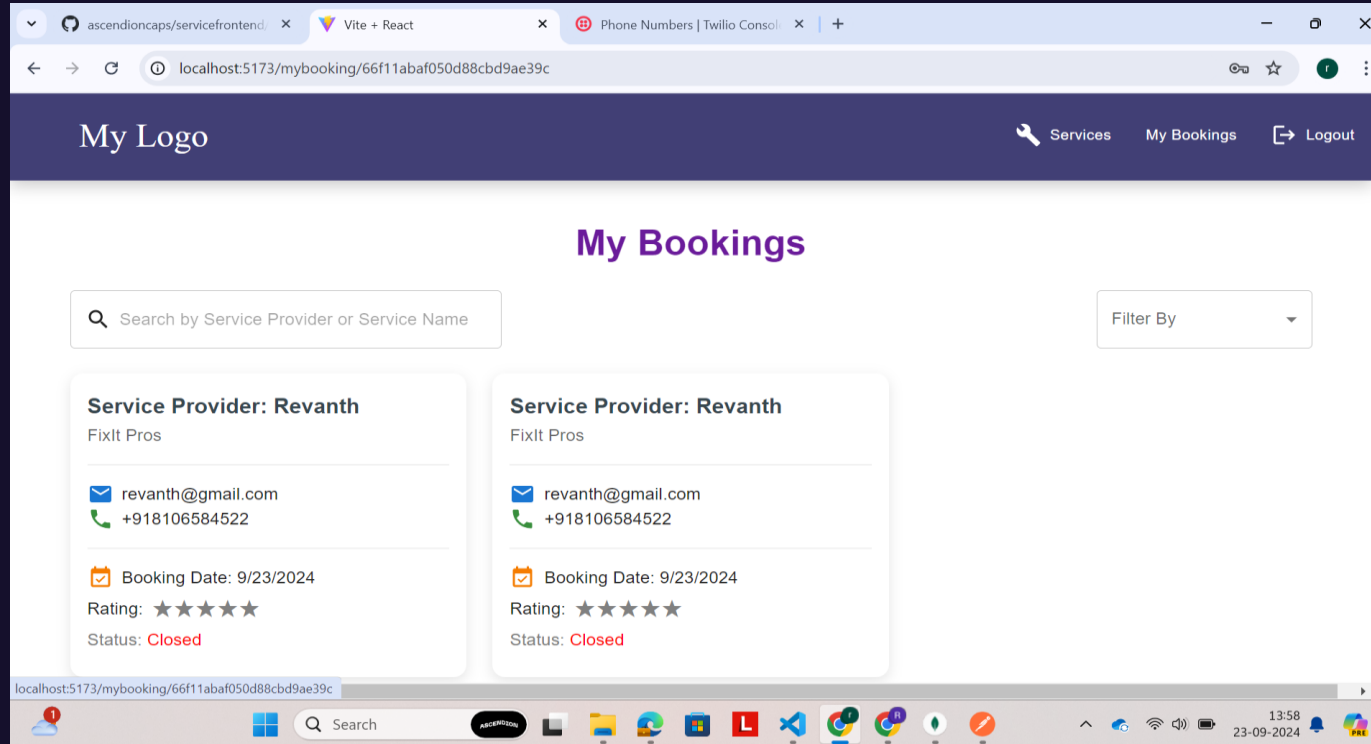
ascendioncaps/servicefrontend
Vite + React
Phone Numbers | Twilio Consol

localhost:5173/mybooking/66f11abaf050d88cbd9ae39c

My Logo
Services
My Bookings
Logout

My Bookings

Search by Service Provider or Service Name
Filter By

Service Provider: Revanth
FixIt Pros
revanth@gmail.com
+918106584522
Booking Date: 9/23/2024
Rating:
Status: Closed

Service Provider: Revanth
FixIt Pros
revanth@gmail.com
+918106584522
Booking Date: 9/23/2024
Rating:
Status: Closed

localhost:5173/mybooking/66f11abaf050d88cbd9ae39c

1
Search
ASCENDION
13:58
23-09-2024